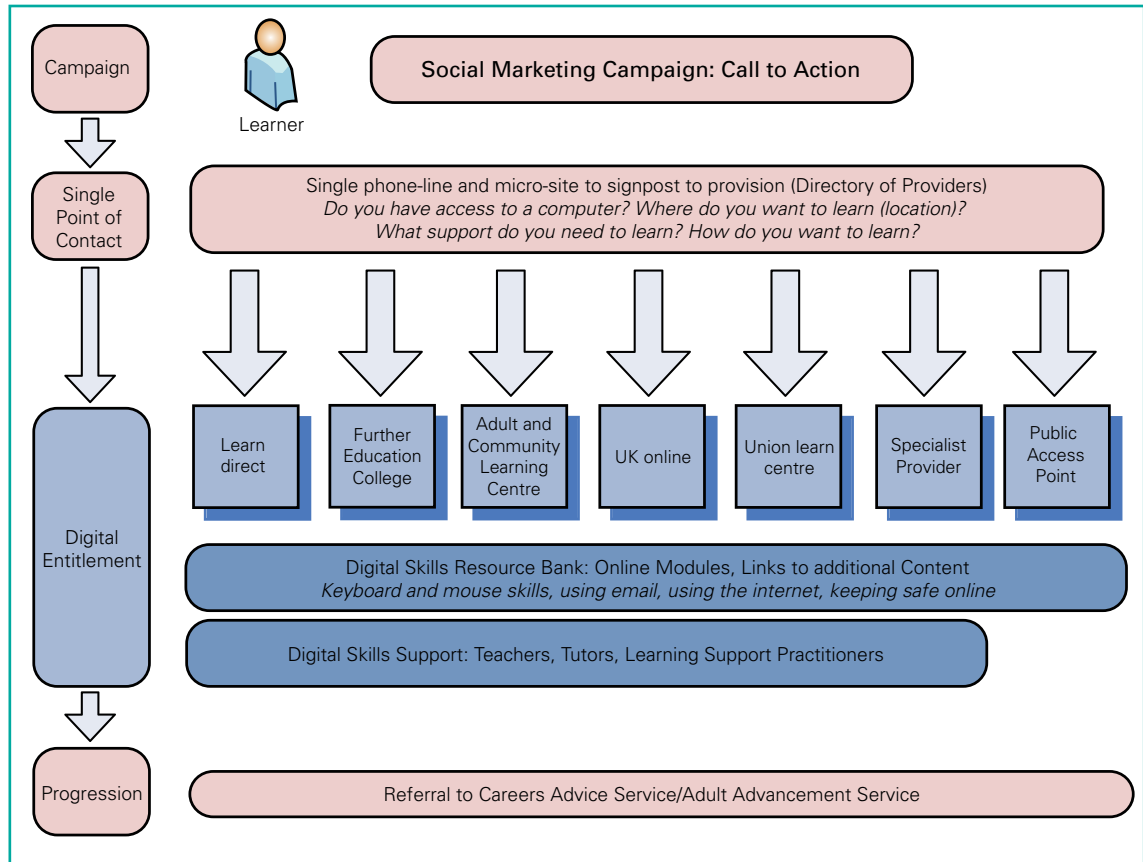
Campaign

Learner

Social Marketing Campaign: Call to Action

Single Point of Contact

Single phone-line and micro-site to signpost to provision (Directory of Providers)
*Do you have access to a computer? Where do you want to learn (location)? What support do you need to learn? How do you want to learn?*

Digital Entitlement

Learn direct

Further Education College

Adult and Community Learning Centre

UK online

Union learn centre

Specialist Provider

Public Access Point

Digital Skills Resource Bank: Online Modules, Links to additional Content
*Keyboard and mouse skills, using email, using the internet, keeping safe online*

Digital Skills Support: Teachers, Tutors, Learning Support Practitioners

Progression

Referral to Careers Advice Service/Adult Advancement Service